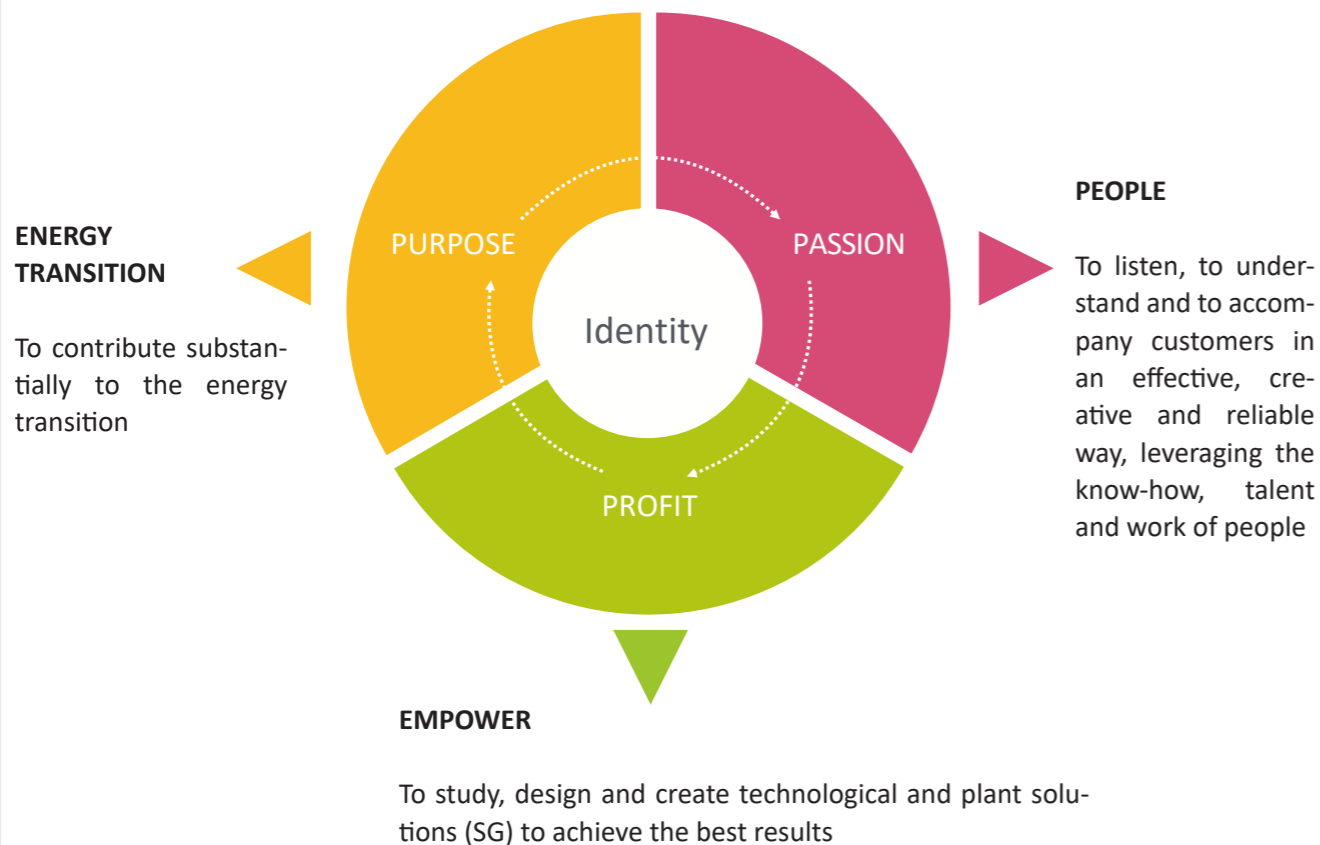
ENERGY TRANSITION

To contribute substantially to the energy transition

PURPOSE

PASSION

Identity

PROFIT

PEOPLE

To listen, to understand and to accompany customers in an effective, creative and reliable way, leveraging the know-how, talent and work of people

EMPOWER

To study, design and create technological and plant solutions (SG) to achieve the best results